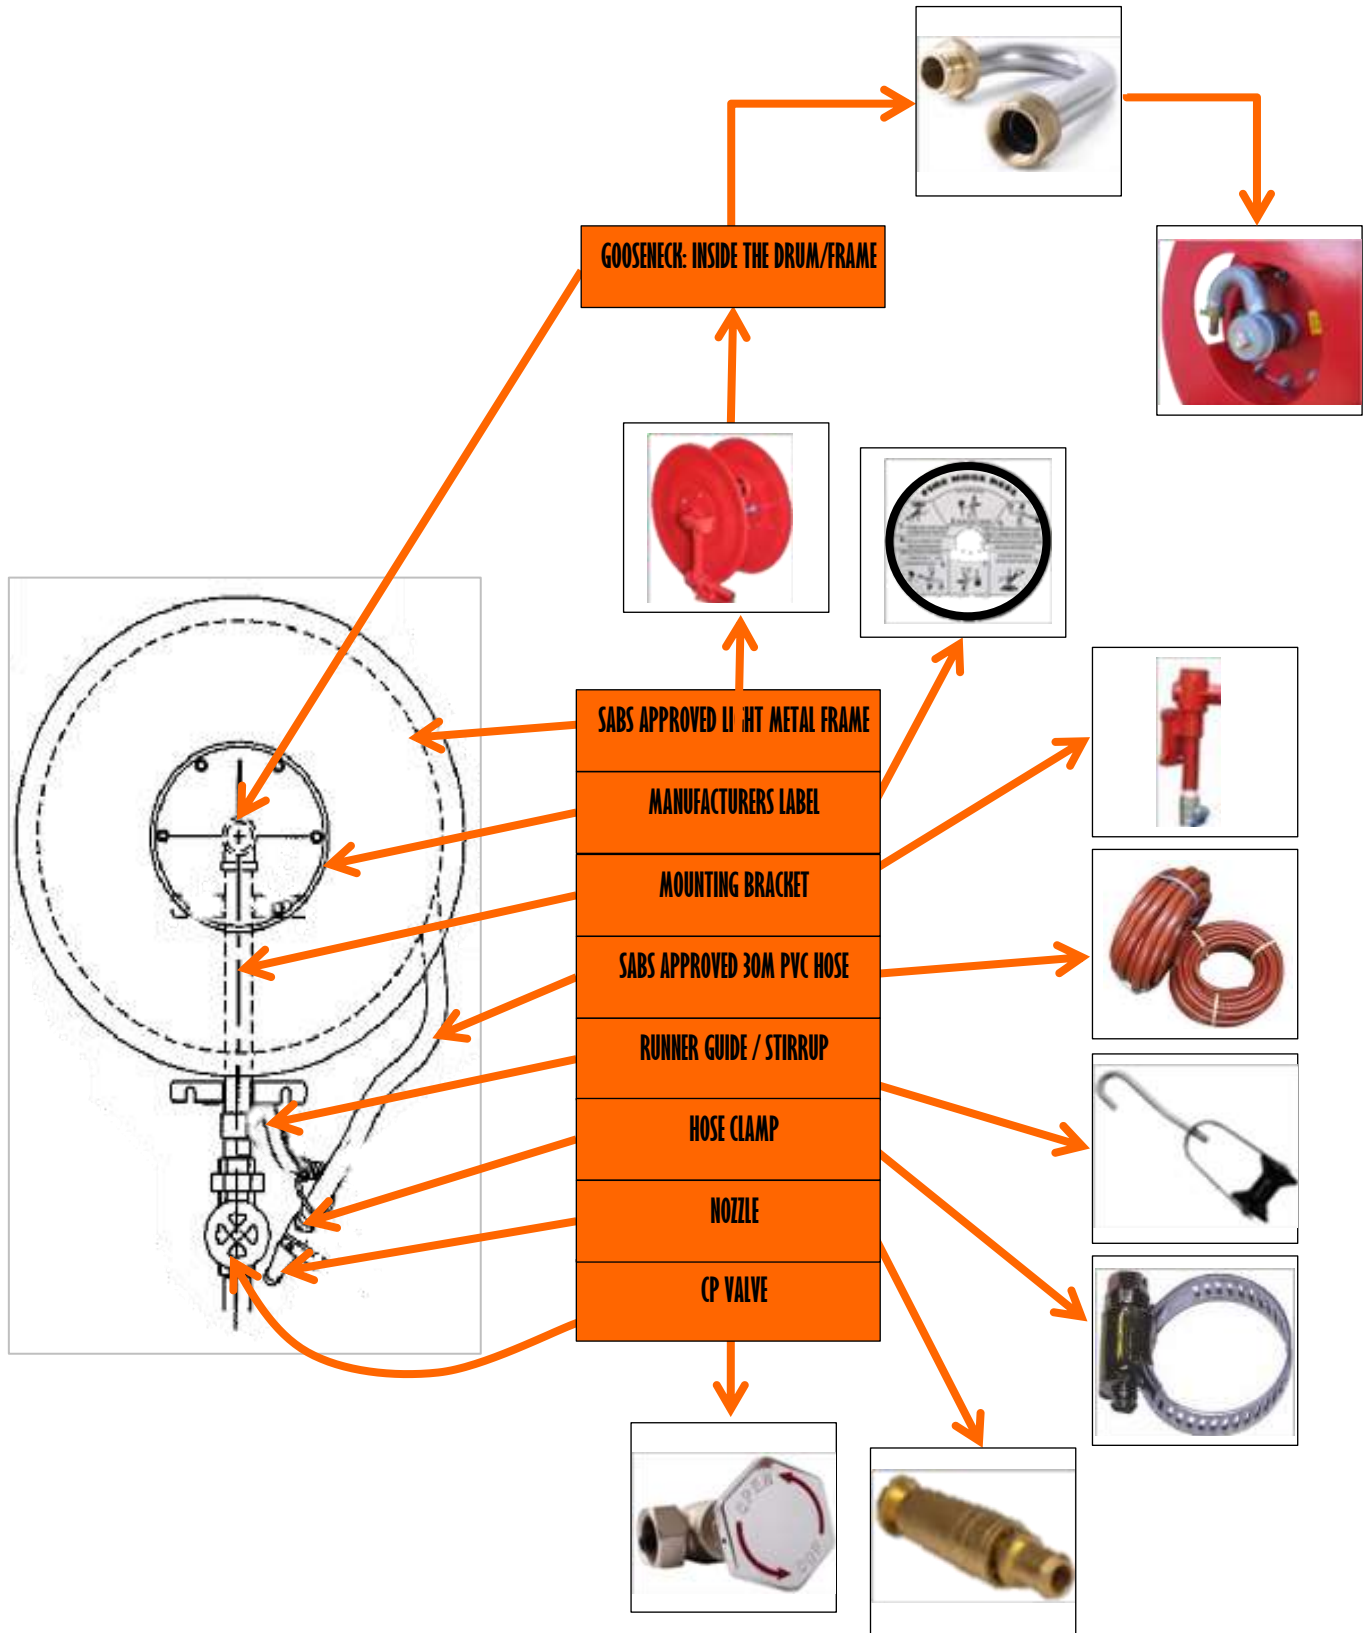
GOOSENECK: INSIDE THE DRUM/FRAME

SABS APPROVED LI HT METAL FRAME

MANUFACTURERS LABEL

MOUNTING BRACKET

SABS APPROVED 30M PVC HOSE

RUNNER GUIDE / STIRRUP

HOSE CLAMP

NOZZLE

CP VALVE

FIRE HOSE REEL

OPEN

OPEN